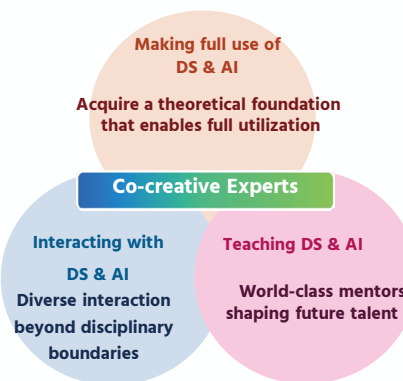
Making full use of DS & AI

Acquire a theoretical foundation that enables full utilization

Co-creative Experts

Interacting with DS & AI

Diverse interaction beyond disciplinary boundaries

Teaching DS & AI

World-class mentors shaping future talent